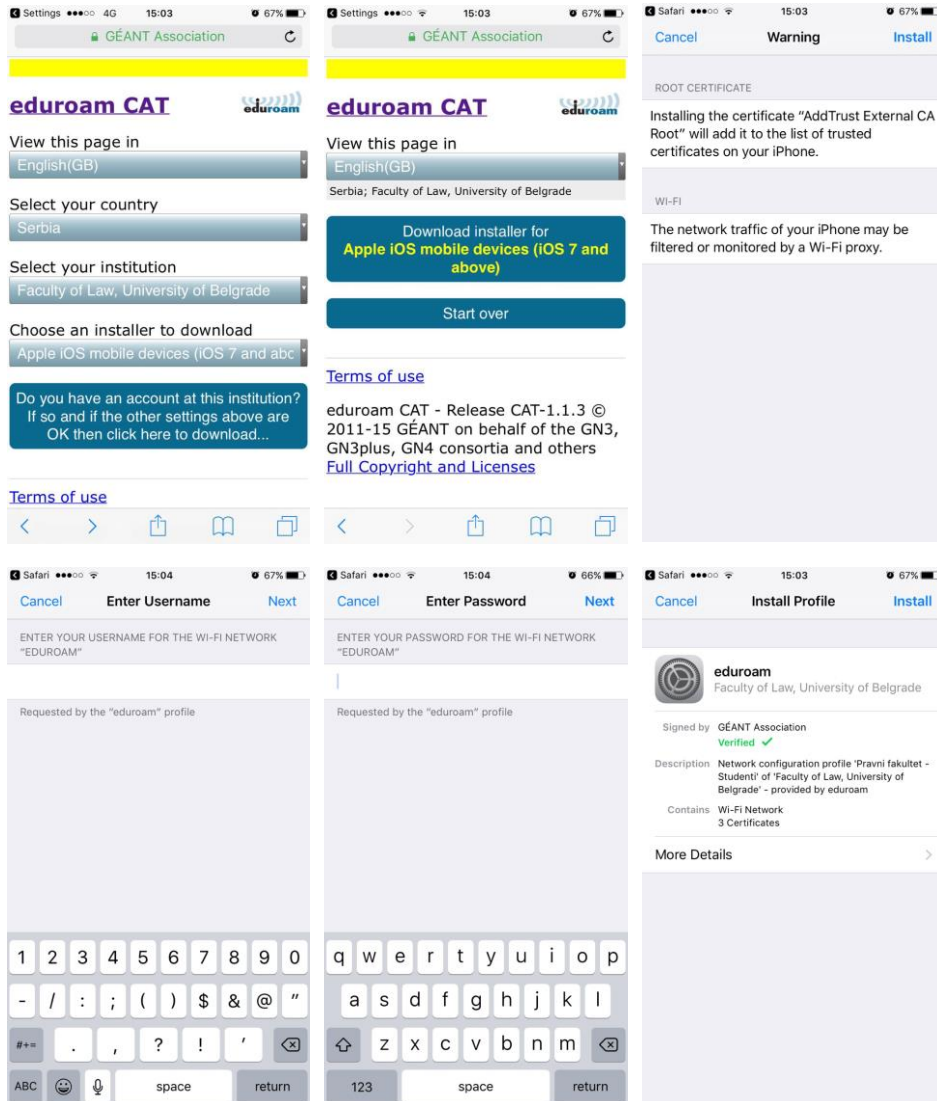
Settings ●●●○○ 4G 15:03 67%
GÉANT Association

eduroam CAT
eduroam

View this page in
English(GB)

Select your country
Serbia

Select your institution
Faculty of Law, University of Belgrade

Choose an installer to download
Apple iOS mobile devices (iOS 7 and abc

Do you have an account at this institution? If so and if the other settings above are OK then click here to download...

Terms of use

Settings ●●●○○ 15:03 67%
GÉANT Association

eduroam CAT
eduroam

View this page in
English(GB)
Serbia; Faculty of Law, University of Belgrade

Download installer for
Apple iOS mobile devices (iOS 7 and above)

Start over

Terms of use

eduroam CAT - Release CAT-1.1.3 © 2011-15 GÉANT on behalf of the GN3, GN3plus, GN4 consortia and others
Full Copyright and Licenses

Safari ●●●○○ 15:03 67%
Cancel Warning Install

ROOT CERTIFICATE

Installing the certificate "AddTrust External CA Root" will add it to the list of trusted certificates on your iPhone.

WI-FI

The network traffic of your iPhone may be filtered or monitored by a Wi-Fi proxy.

Safari ●●●○○ 15:04 67%
Cancel Enter Username Next

ENTER YOUR USERNAME FOR THE WI-FI NETWORK "EDUROAM"

Requested by the "eduroam" profile

1 2 3 4 5 6 7 8 9 0
- / : ; ( ) $ & @ "
#+= . , ? ! '
ABC space return

Safari ●●●○○ 15:04 66%
Cancel Enter Password Next

ENTER YOUR PASSWORD FOR THE WI-FI NETWORK "EDUROAM"

Requested by the "eduroam" profile

q w e r t y u i o p
a s d f g h j k l
z x c v b n m
123 space return

Safari ●●●○○ 15:03 67%
Cancel Install Profile Install

eduroam
Faculty of Law, University of Belgrade

Signed by GÉANT Association
Verified ✓

Description Network configuration profile 'Pravni fakultet - Studenti' of 'Faculty of Law, University of Belgrade' - provided by eduroam

Contains Wi-Fi Network
3 Certificates

More Details